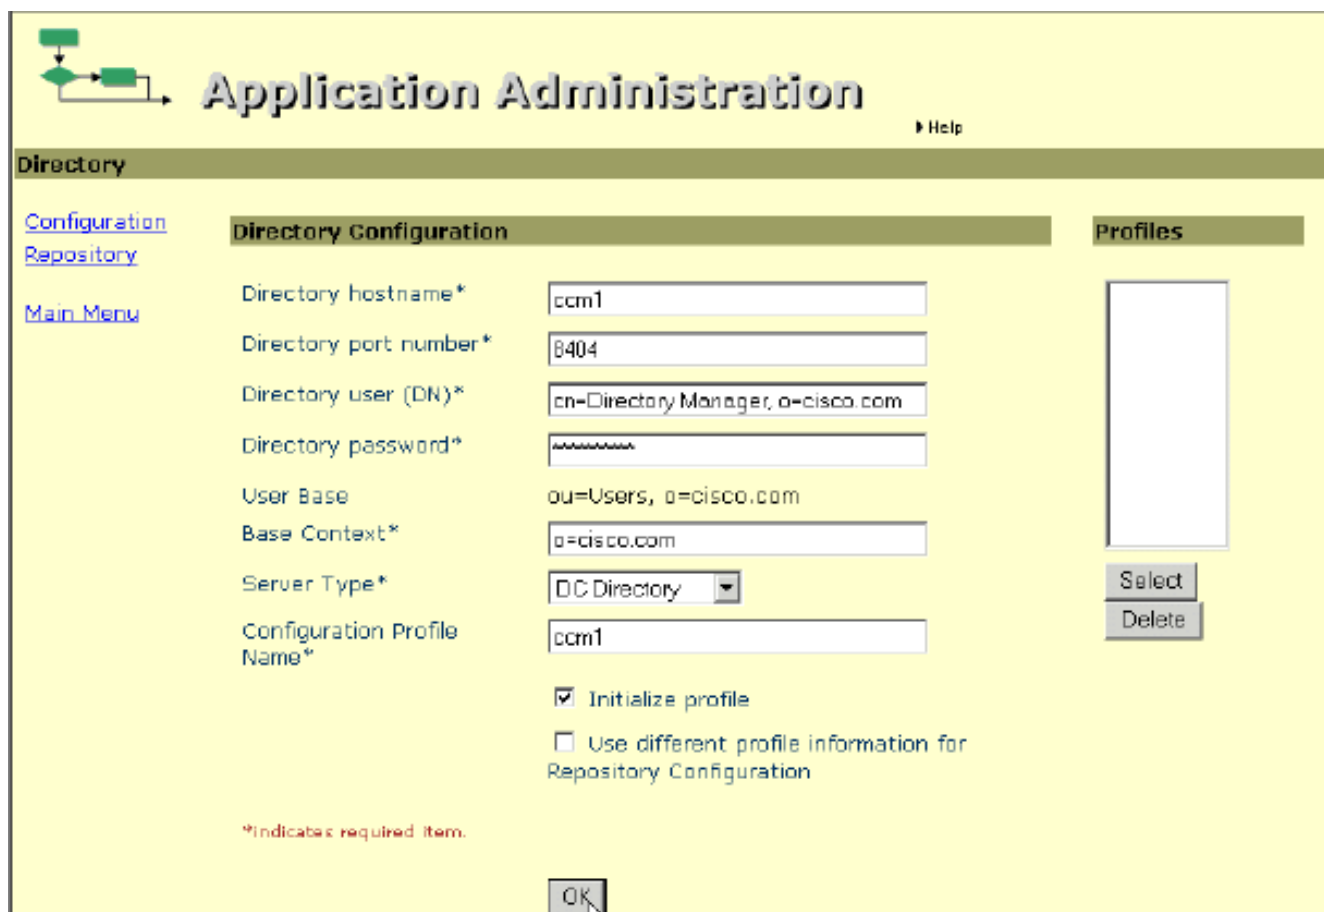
Application Administration

Help

Directory

Configuration
Repository

Main Menu

Directory Configuration

Directory hostname* ccm1
Directory port number* 8404
Directory user (DN)* cn=Directory Manager, o=cisco.com
Directory password* *********
User Base ou=Users, o=cisco.com
Base Context* o=cisco.com
Server Type* DC Directory
Configuration Profile Name* ccm1

Initialize profile

Use different profile information for Repository Configuration

*indicates required item.

OK

Profiles

Select
Delete